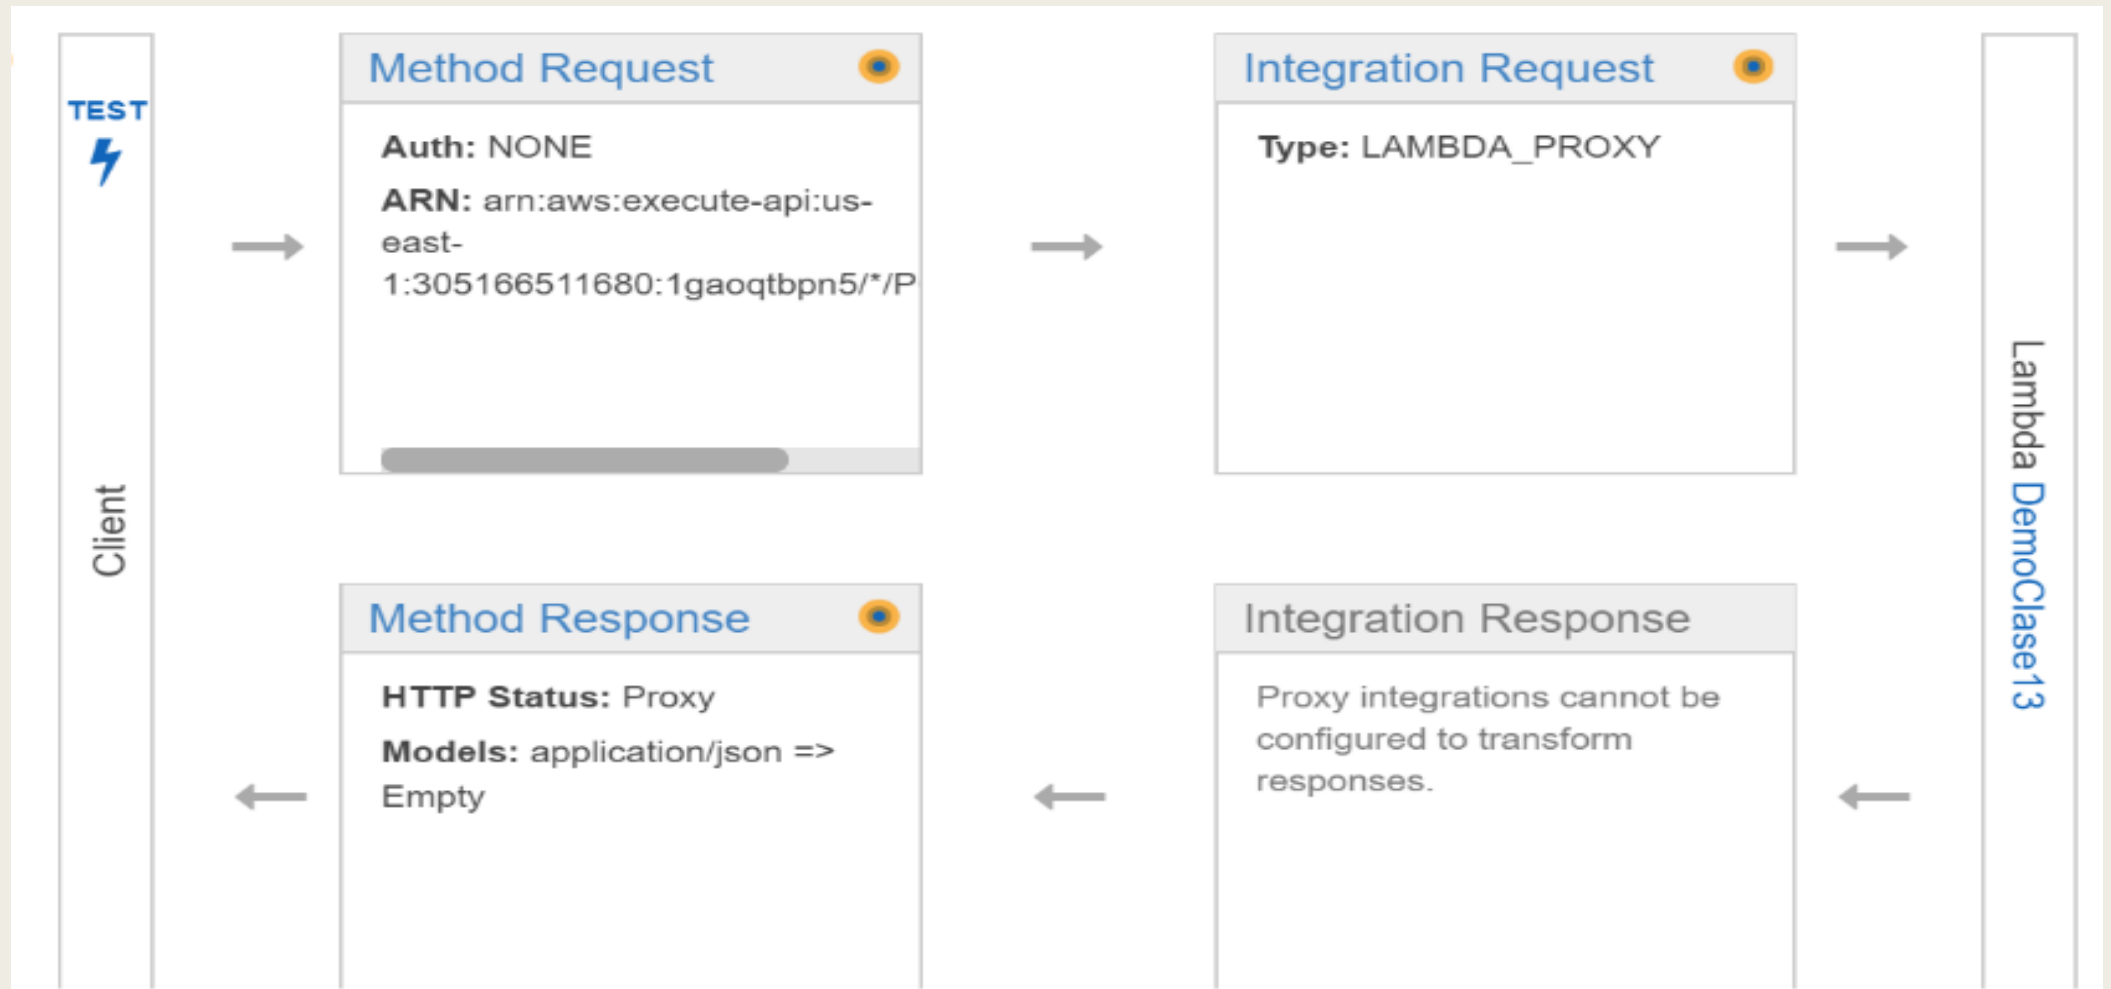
TEST

Client

Method Request

Auth: NONE

ARN: arn:aws:execute-api:us-east-1:305166511680:1gaoqtbpn5/*/P

Integration Request

Type: LAMBDA_PROXY

Lambda DemoClase13

Method Response

HTTP Status: Proxy

Models: application/json => Empty

Integration Response

Proxy integrations cannot be configured to transform responses.